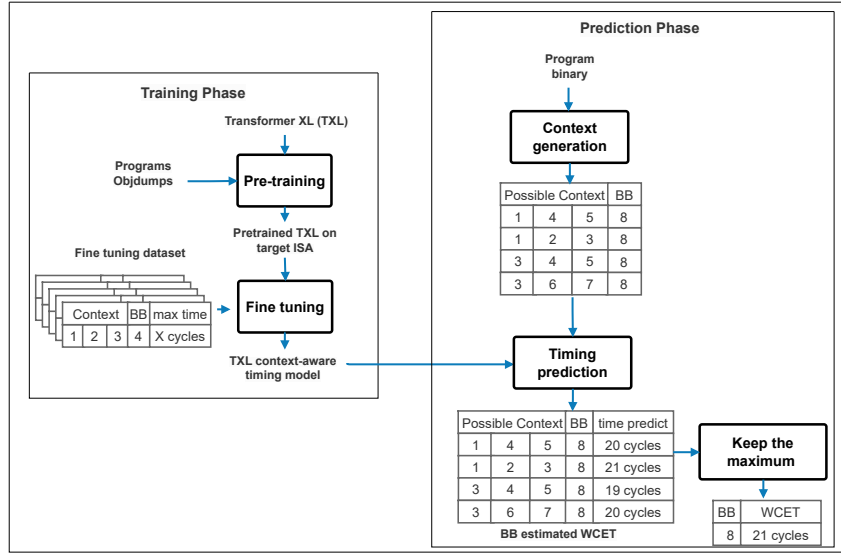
Training Phase

Transformer XL (TXL)

Programs Objdumps

Pre-training

Pretrained TXL on target ISA

Fine tuning dataset

| Context | | | BB | max time |
|---|---|---|---|---|
| 1 | 2 | 3 | 4 | X cycles |

Fine tuning

TXL context-aware timing model

Prediction Phase

Program binary

Context generation

| Possible Context | | | BB |
|---|---|---|---|
| 1 | 4 | 5 | 8 |
| 1 | 2 | 3 | 8 |
| 3 | 4 | 5 | 8 |
| 3 | 6 | 7 | 8 |

Timing prediction

| Possible Context | | | BB | time predict |
|---|---|---|---|---|
| 1 | 4 | 5 | 8 | 20 cycles |
| 1 | 2 | 3 | 8 | 21 cycles |
| 3 | 4 | 5 | 8 | 19 cycles |
| 3 | 6 | 7 | 8 | 20 cycles |

BB estimated WCET

Keep the maximum

| BB | WCET |
|---|---|
| 8 | 21 cycles |